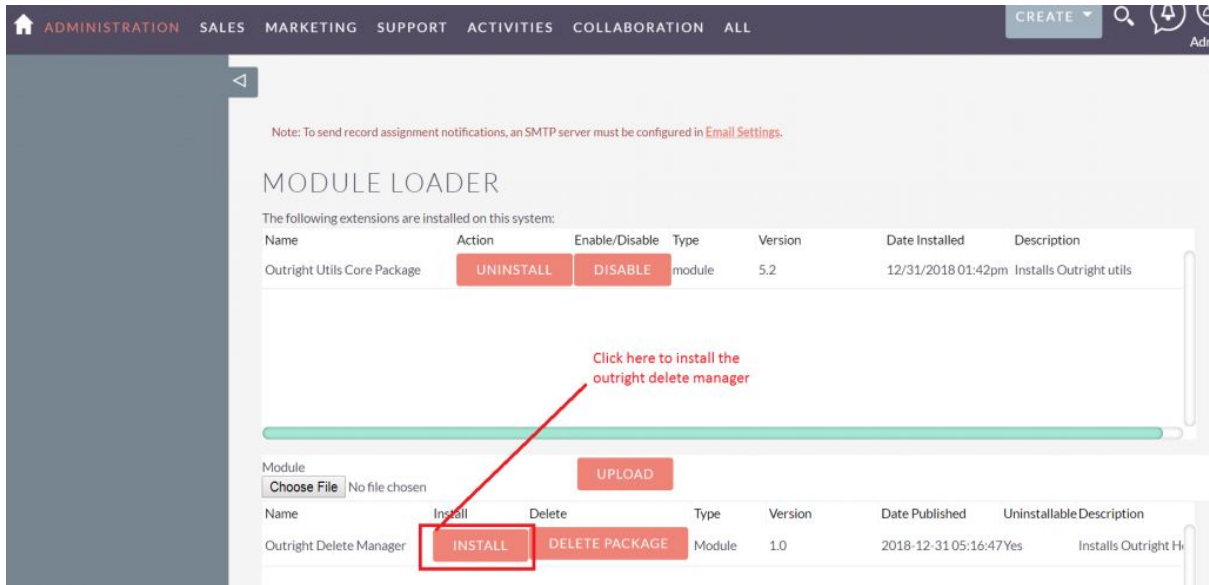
ADMINISTRATION SALES MARKETING SUPPORT ACTIVITIES COLLABORATION ALL

CREATE

Adı

Note: To send record assignment notifications, an SMTP server must be configured in Email Settings.

MODULE LOADER

The following extensions are installed on this system:

| Name | Action | Enable/Disable | Type | Version | Date Installed | Description |
|---|---|---|---|---|---|---|
| Outright Utils Core Package | UNINSTALL | DISABLE | module | 5.2 | 12/31/2018 01:42pm | Installs Outright utils |

Click here to install the outright delete manager

Module

Choose File No file chosen

UPLOAD

| Name | Install | Delete | Type | Version | Date Published | Uninstallable | Description |
|---|---|---|---|---|---|---|---|
| Outright Delete Manager | INSTALL | DELETE PACKAGE | Module | 1.0 | 2018-12-31 05:16:47 | Yes | Installs Outright H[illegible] |